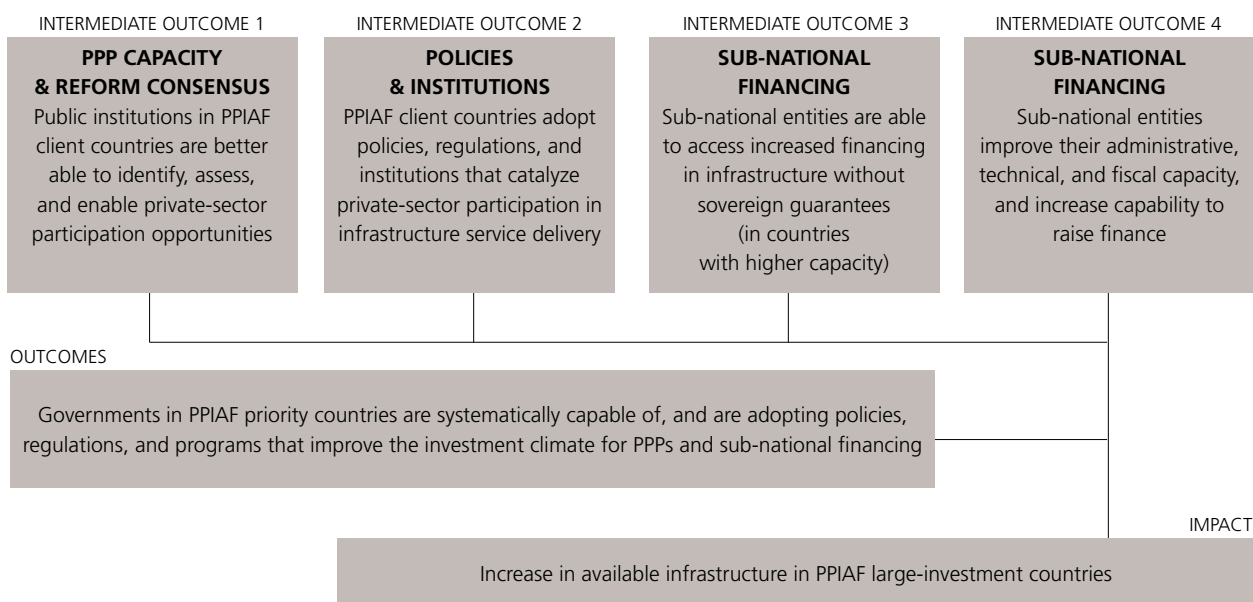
INTERMEDIATE OUTCOME 1

**PPP CAPACITY & REFORM CONSENSUS**

Public institutions in PPIAF client countries are better able to identify, assess, and enable private-sector participation opportunities

INTERMEDIATE OUTCOME 2

**POLICIES & INSTITUTIONS**

PPIAF client countries adopt policies, regulations, and institutions that catalyze private-sector participation in infrastructure service delivery

INTERMEDIATE OUTCOME 3

**SUB-NATIONAL FINANCING**

Sub-national entities are able to access increased financing in infrastructure without sovereign guarantees (in countries with higher capacity)

INTERMEDIATE OUTCOME 4

**SUB-NATIONAL FINANCING**

Sub-national entities improve their administrative, technical, and fiscal capacity, and increase capability to raise finance

OUTCOMES

Governments in PPIAF priority countries are systematically capable of, and are adopting policies, regulations, and programs that improve the investment climate for PPPs and sub-national financing

IMPACT

Increase in available infrastructure in PPIAF large-investment countries